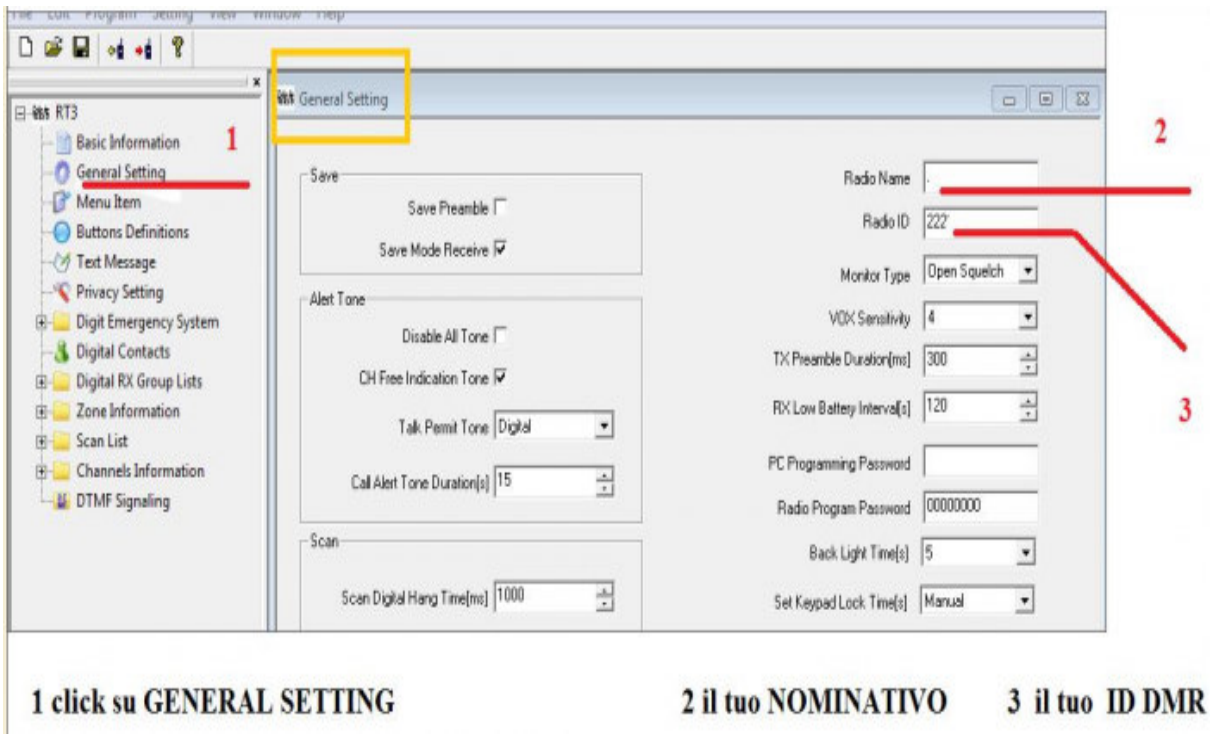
File Edit Program Setting View Window Help

RT3
Basic Information
General Setting
Menu Item
Buttons Definitions
Text Message
Privacy Setting
Digit Emergency System
Digital Contacts
Digital RX Group Lists
Zone Information
Scan List
Channels Information
DTMF Signaling

1

General Setting

Save
Save Preamble
Save Mode Receive

Alert Tone
Disable All Tone
CH Free Indication Tone
Talk Permit Tone Digital
Call Alert Tone Duration[s] 15

Scan
Scan Digital Hang Time[ms] 1000

Radio Name
Radio ID 222
Monitor Type Open Squelch
VOX Sensitivity 4
TX Preamble Duration[ms] 300
RX Low Battery Interval[s] 120
PC Programming Password
Radio Program Password 00000000
Back Light Time[s] 5
Set Keypad Lock Time[s] Manual

2

3

1 click su GENERAL SETTING

2 il tuo NOMINATIVO

3 il tuo ID DMR